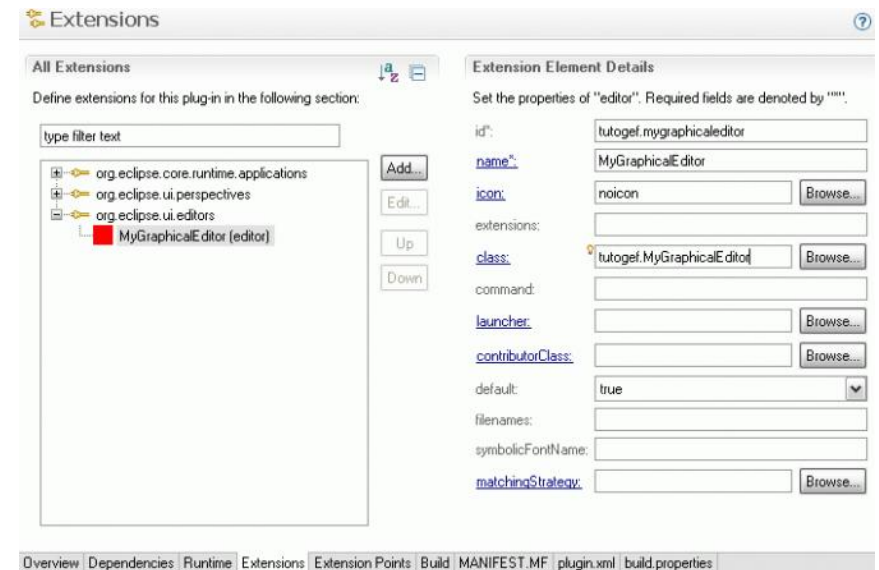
Extensions

All Extensions

Define extensions for this plug-in in the following section:

type filter text

org.eclipse.core.runtime.applications
org.eclipse.ui.perspectives
org.eclipse.ui.editors
MyGraphicalEditor (editor)

Add...
Edit...
Up
Down

Extension Element Details

Set the properties of "editor". Required fields are denoted by "*".

| | | |
|---|---|---|
| id*: | tutogef.mygraphicaleditor | |
| name*: | MyGraphicalEditor | |
| icon: | noicon | Browse... |
| extensions: | | |
| class: | tutogef.MyGraphicalEditor | Browse... |
| command: | | |
| launcher: | | Browse... |
| contributorClass: | | Browse... |
| default: | true | |
| filenames: | | |
| symbolicFontName: | | |
| matchingStrategy: | | Browse... |

Overview | Dependencies | Runtime | Extensions | Extension Points | Build | MANIFEST.MF | plugin.xml | build.properties